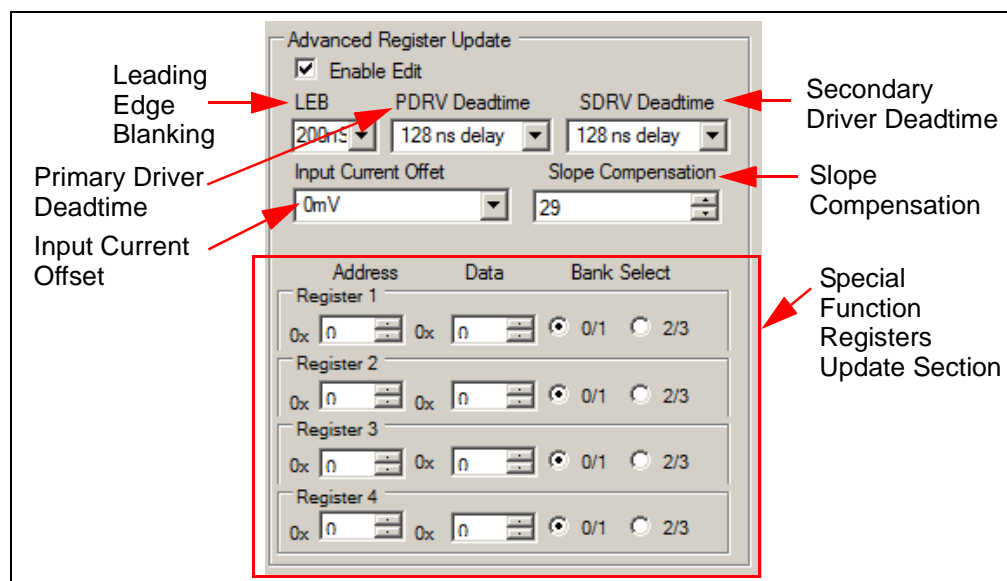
Advanced Register Update

Enable Edit

Leading Edge Blanking

LEB

PDRV Deadtime

SDRV Deadtime

Secondary Driver Deadtime

200ns

128 ns delay

128 ns delay

Primary Driver Deadtime

Input Current Offet

Slope Compensation

Slope Compensation

0mV

29

Input Current Offset

Address

Data

Bank Select

Special Function Registers Update Section

Register 1

0x 0 0x 0 0/1 2/3

Register 2

0x 0 0x 0 0/1 2/3

Register 3

0x 0 0x 0 0/1 2/3

Register 4

0x 0 0x 0 0/1 2/3